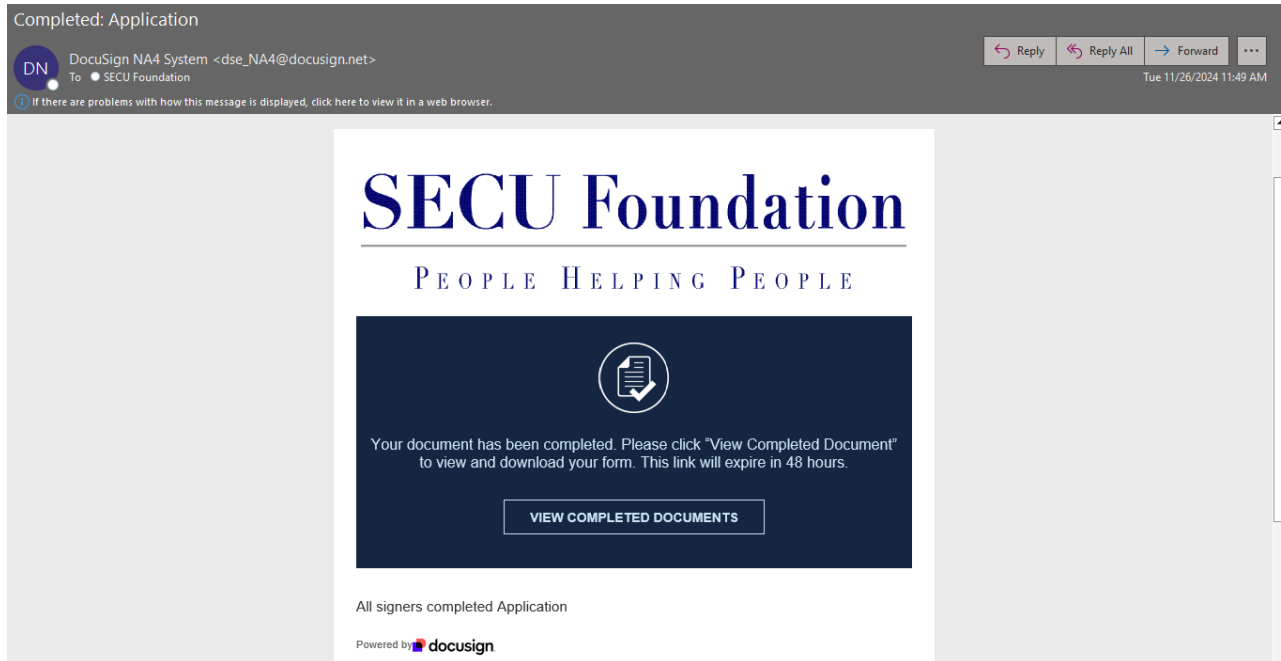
Completed: Application

DN

DocuSign NA4 System <dse_NA4@docusign.net>
To SECU Foundation

Reply
Reply All
Forward
...

Tue 11/26/2024 11:49 AM

If there are problems with how this message is displayed, click here to view it in a web browser.

SECU Foundation

PEOPLE HELPING PEOPLE

Your document has been completed. Please click "View Completed Document" to view and download your form. This link will expire in 48 hours.

VIEW COMPLETED DOCUMENTS

All signers completed Application

Powered by docusign